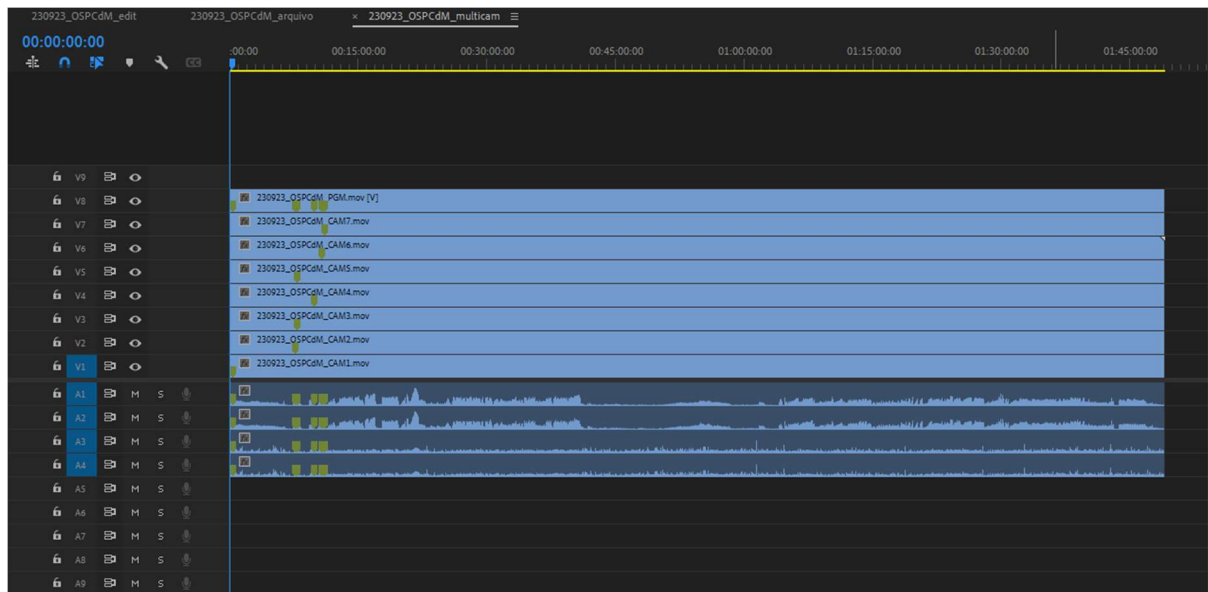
230923_OSPCdM_edit 230923_OSPCdM_arquivo × 230923_OSPCdM_multicam ≡

00:00:00:00

:00:00 00:15:00:00 00:30:00:00 00:45:00:00 01:00:00:00 01:15:00:00 01:30:00:00 01:45:00:00

V9
V8
V7
V6
V5
V4
V3
V2
V1

230923_OSPCdM_PGM.mov [V]
230923_OSPCdM_CAM7.mov
230923_OSPCdM_CAM6.mov
230923_OSPCdM_CAM5.mov
230923_OSPCdM_CAM4.mov
230923_OSPCdM_CAM3.mov
230923_OSPCdM_CAM2.mov
230923_OSPCdM_CAM1.mov

A1 M S
A2 M S
A3 M S
A4 M S
A5 M S
A6 M S
A7 M S
A8 M S
A9 M S